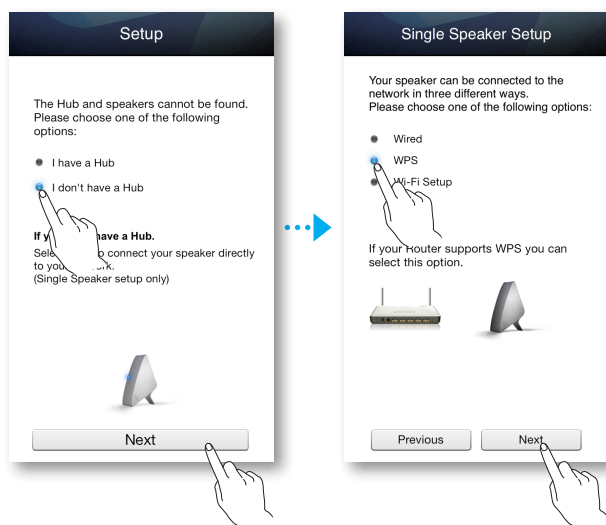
Setup

The Hub and speakers cannot be found. Please choose one of the following options:

I have a Hub

I don't have a Hub

If y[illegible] have a Hub.

Sele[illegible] connect your speaker directly to you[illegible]rk.
(Single Speaker setup only)

Next

Single Speaker Setup

Your speaker can be connected to the network in three different ways.
Please choose one of the following options:

Wired

WPS

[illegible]i-Fi Setup

If your Router supports WPS you can select this option.

Previous

Next